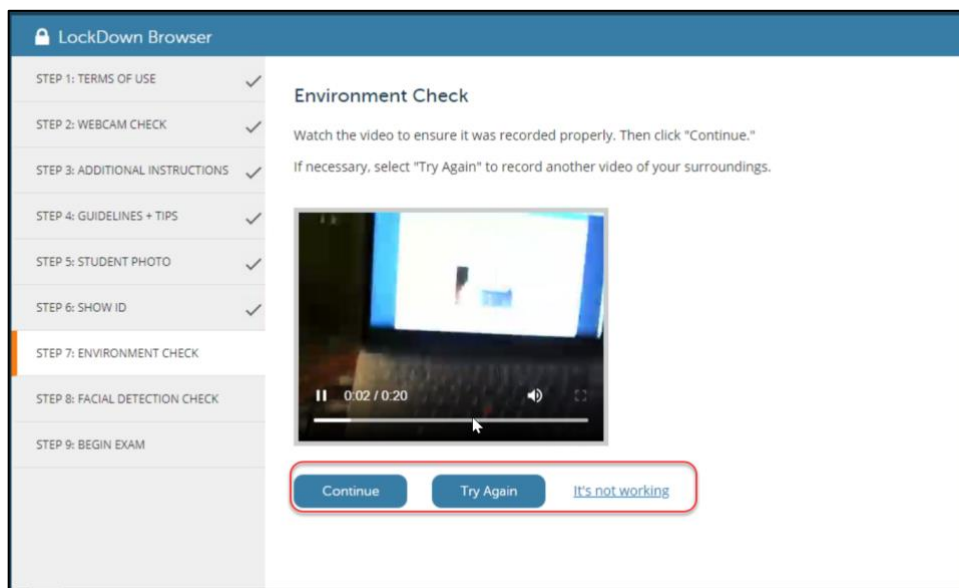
LockDown Browser

STEP 1: TERMS OF USE
STEP 2: WEBCAM CHECK
STEP 3: ADDITIONAL INSTRUCTIONS
STEP 4: GUIDELINES + TIPS
STEP 5: STUDENT PHOTO
STEP 6: SHOW ID
STEP 7: ENVIRONMENT CHECK
STEP 8: FACIAL DETECTION CHECK
STEP 9: BEGIN EXAM

Environment Check

Watch the video to ensure it was recorded properly. Then click "Continue."

If necessary, select "Try Again" to record another video of your surroundings.

0:02 / 0:20

Continue
Try Again
It's not working